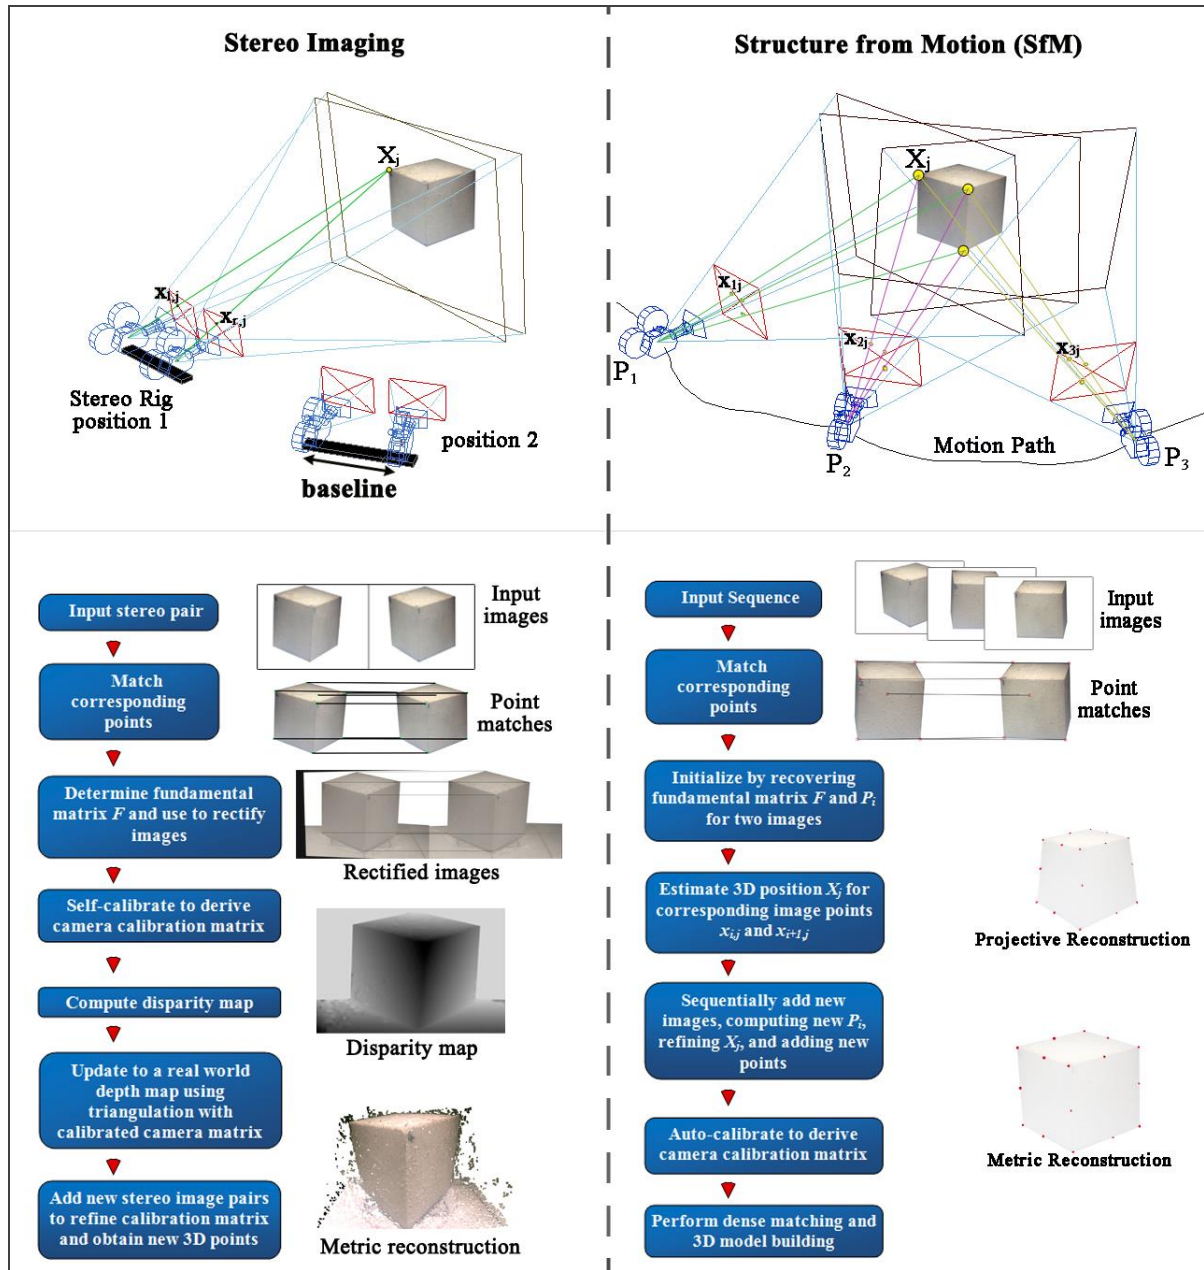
Stereo Imaging

$X_j$

$x_{l,j}$

$x_{r,j}$

Stereo Rig position 1

position 2

baseline

Structure from Motion (SfM)

$X_j$

$x_{1j}$

$x_{2j}$

$x_{3j}$

$P_1$

$P_2$

Motion Path

$P_3$

Input stereo pair

Input images

Match corresponding points

Point matches

Determine fundamental matrix $F$ and use to rectify images

Rectified images

Self-calibrate to derive camera calibration matrix

Compute disparity map

Disparity map

Update to a real world depth map using triangulation with calibrated camera matrix

Add new stereo image pairs to refine calibration matrix and obtain new 3D points

Metric reconstruction

Input Sequence

Input images

Match corresponding points

Point matches

Initialize by recovering fundamental matrix $F$ and $P_i$ for two images

Estimate 3D position $X_j$ for corresponding image points $x_{i,j}$ and $x_{i+1,j}$

Projective Reconstruction

Sequentially add new images, computing new $P_i$, refining $X_j$, and adding new points

Auto-calibrate to derive camera calibration matrix

Metric Reconstruction

Perform dense matching and 3D model building